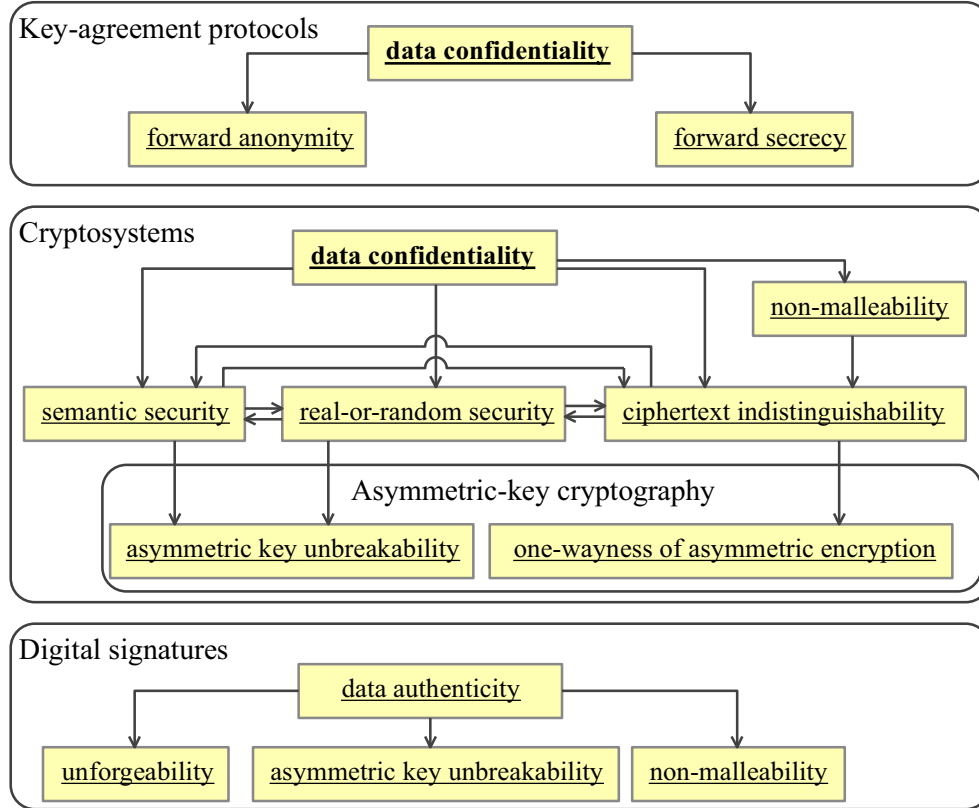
Key-agreement protocols

data confidentiality

forward anonymity

forward secrecy

Cryptosystems

data confidentiality

non-malleability

semantic security

real-or-random security

ciphertext indistinguishability

Asymmetric-key cryptography

asymmetric key unbreakability

one-wayness of asymmetric encryption

Digital signatures

data authenticity

unforgeability

asymmetric key unbreakability

non-malleability